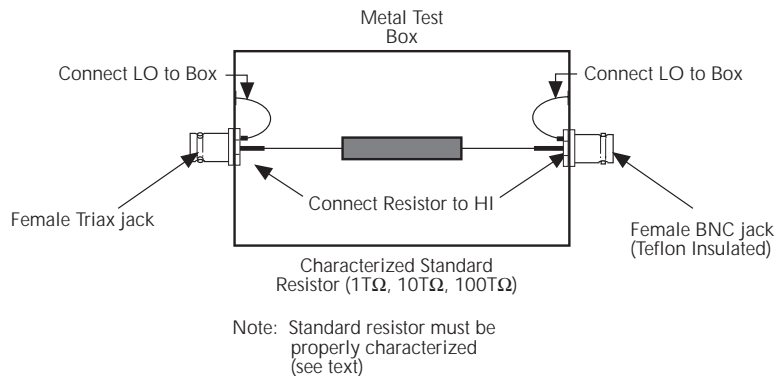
Metal Test Box

Connect LO to Box

Connect LO to Box

Female Triax jack

Connect Resistor to HI

Female BNC jack (Teflon Insulated)

Characterized Standard Resistor (1TΩ, 10TΩ, 100TΩ)

Note: Standard resistor must be properly characterized (see text)